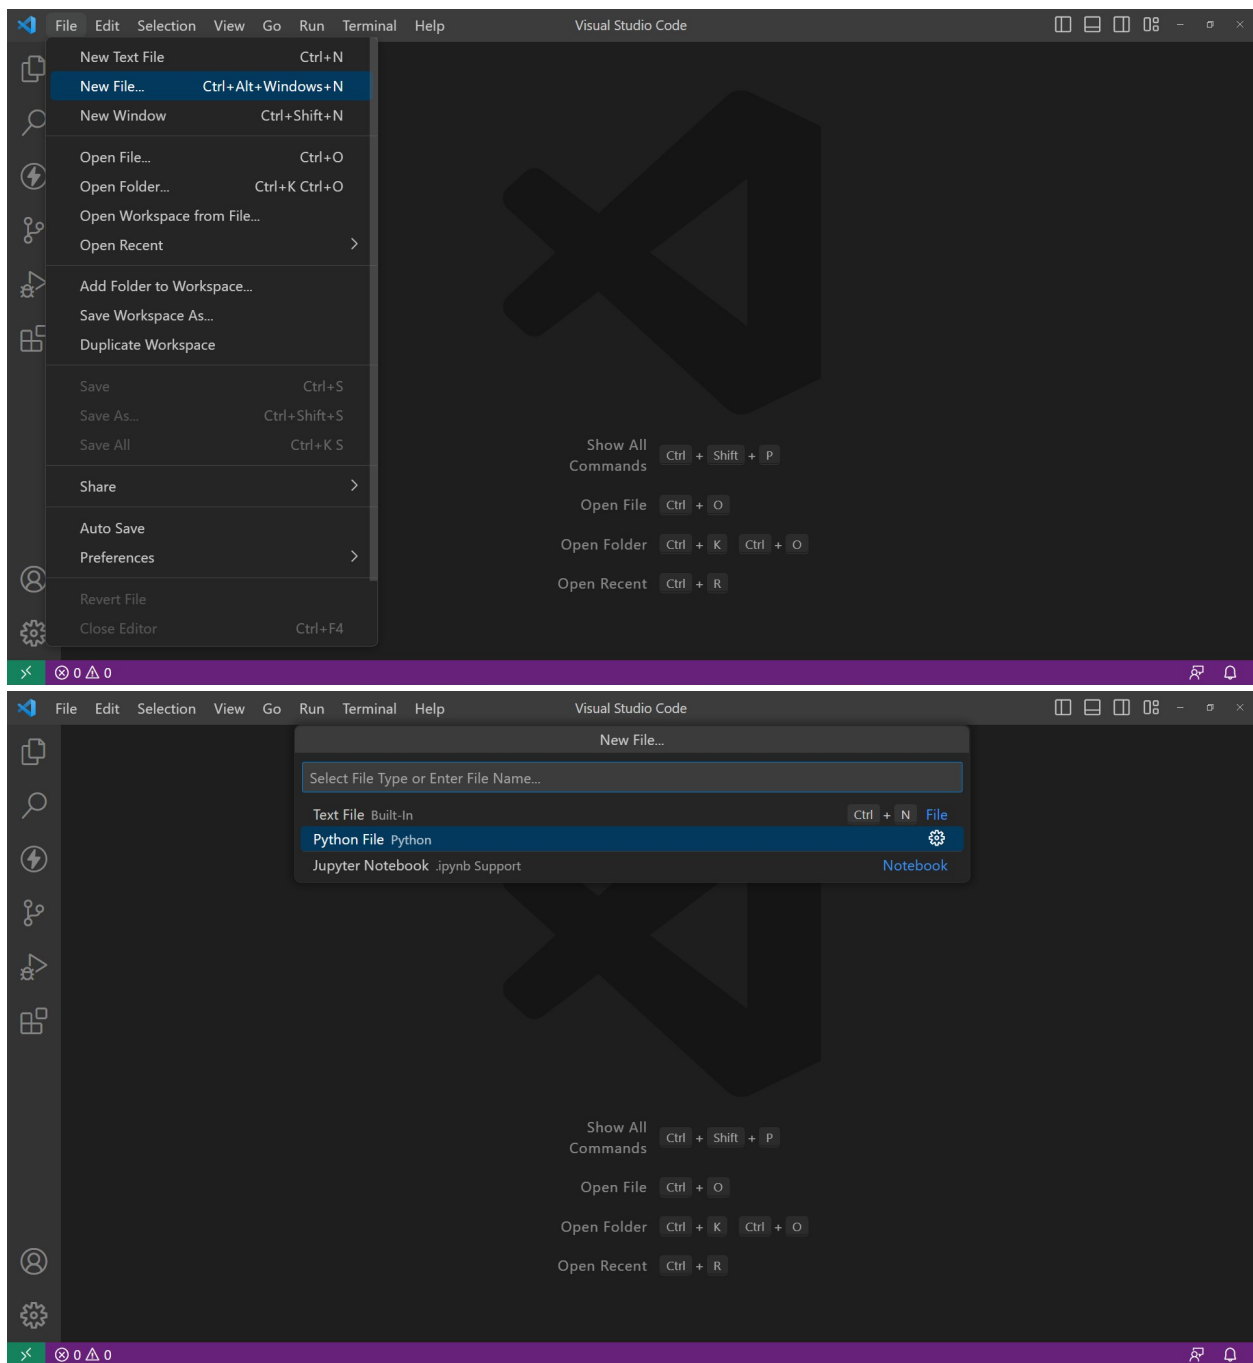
File Edit Selection View Go Run Terminal Help
Visual Studio Code

New Text File Ctrl+N
New File... Ctrl+Alt+Windows+N
New Window Ctrl+Shift+N
Open File... Ctrl+O
Open Folder... Ctrl+K Ctrl+O
Open Workspace from File...
Open Recent
Add Folder to Workspace...
Save Workspace As...
Duplicate Workspace
Save Ctrl+S
Save As... Ctrl+Shift+S
Save All Ctrl+K S
Share
Auto Save
Preferences
Revert File
Close Editor Ctrl+F4

Show All Commands Ctrl + Shift + P
Open File Ctrl + O
Open Folder Ctrl + K Ctrl + O
Open Recent Ctrl + R

⊗ 0 ⚠ 0

File Edit Selection View Go Run Terminal Help
Visual Studio Code

New File...
Select File Type or Enter File Name...
Text File Built-In Ctrl + N File
Python File Python
Jupyter Notebook .ipynb Support Notebook

Show All Commands Ctrl + Shift + P
Open File Ctrl + O
Open Folder Ctrl + K Ctrl + O
Open Recent Ctrl + R

⊗ 0 ⚠ 0